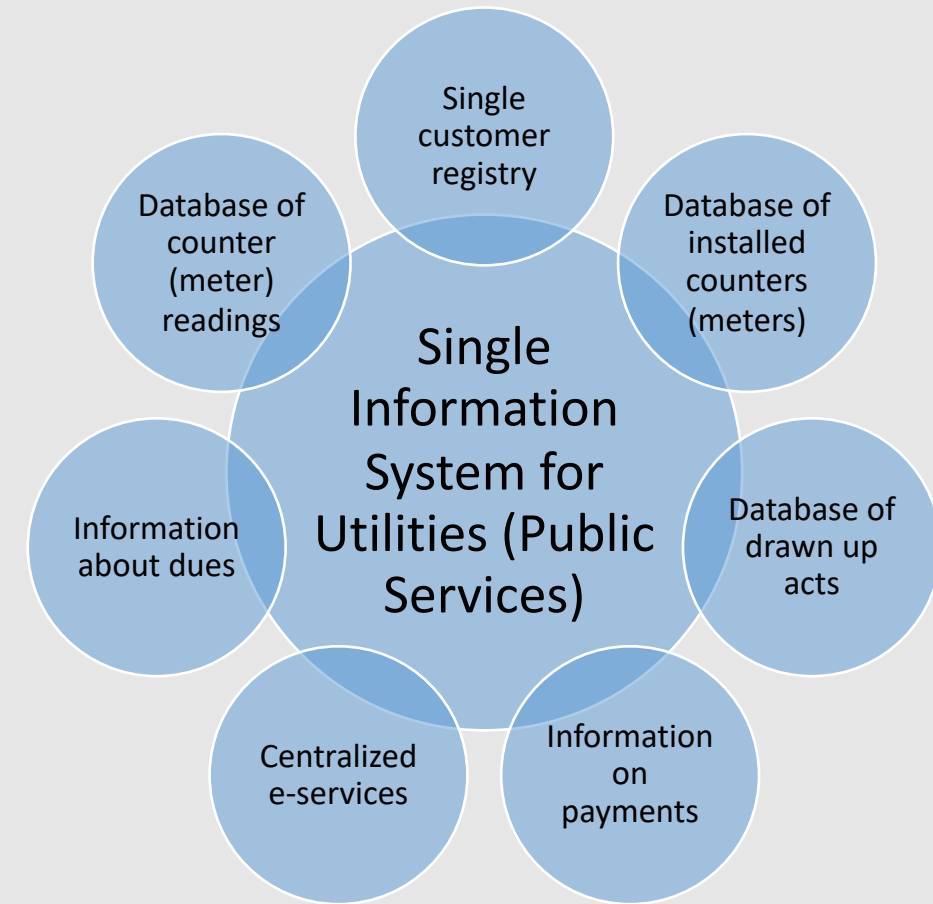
Single Information System for Utilities (Public Services)

Single customer registry

Database of installed counters (meters)

Database of drawn up acts

Information on payments

Centralized e-services

Information about dues

Database of counter (meter) readings